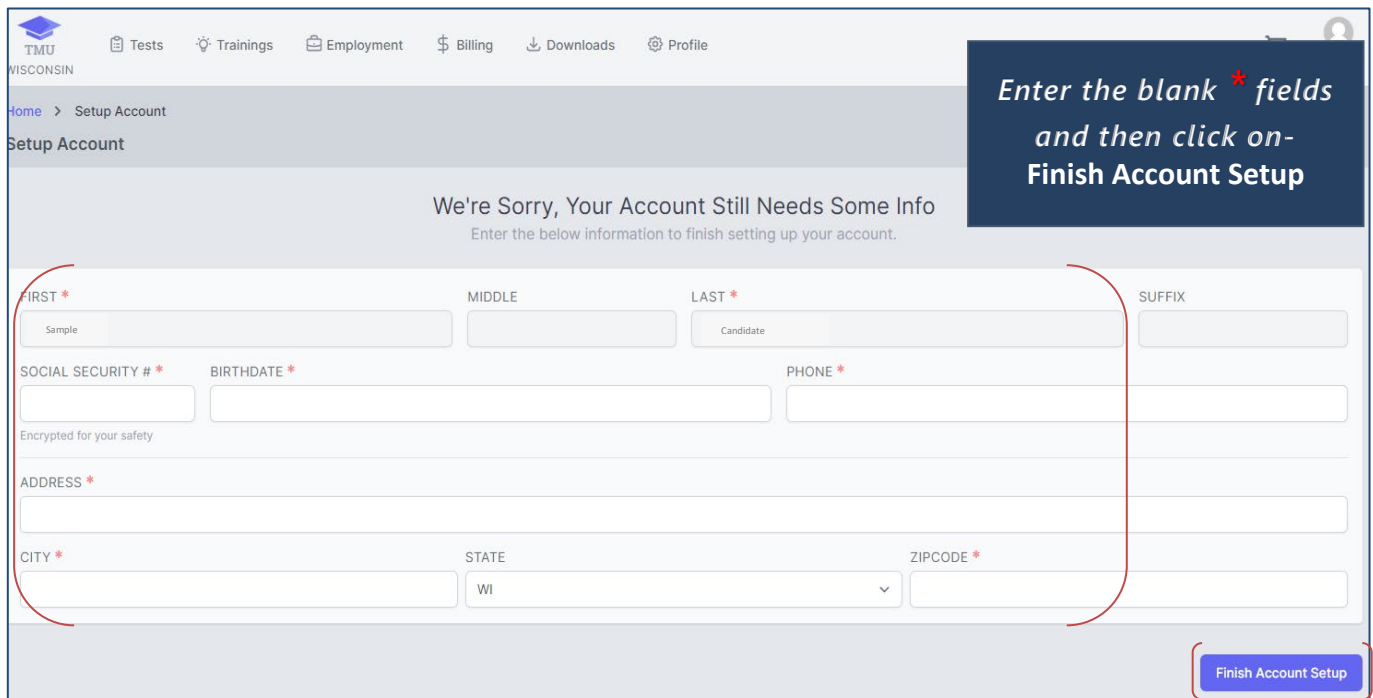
TMU
WISCONSIN

Tests Trainings Employment Billing Downloads Profile

Home > Setup Account

Setup Account

Enter the blank * fields and then click on- **Finish Account Setup**

We're Sorry, Your Account Still Needs Some Info

Enter the below information to finish setting up your account.

FIRST *
Sample

MIDDLE

LAST *
Candidate

SUFFIX

SOCIAL SECURITY # *
Encrypted for your safety

BIRTHDATE *

PHONE *

ADDRESS *

CITY *

STATE
WI

ZIPCODE *

Finish Account Setup